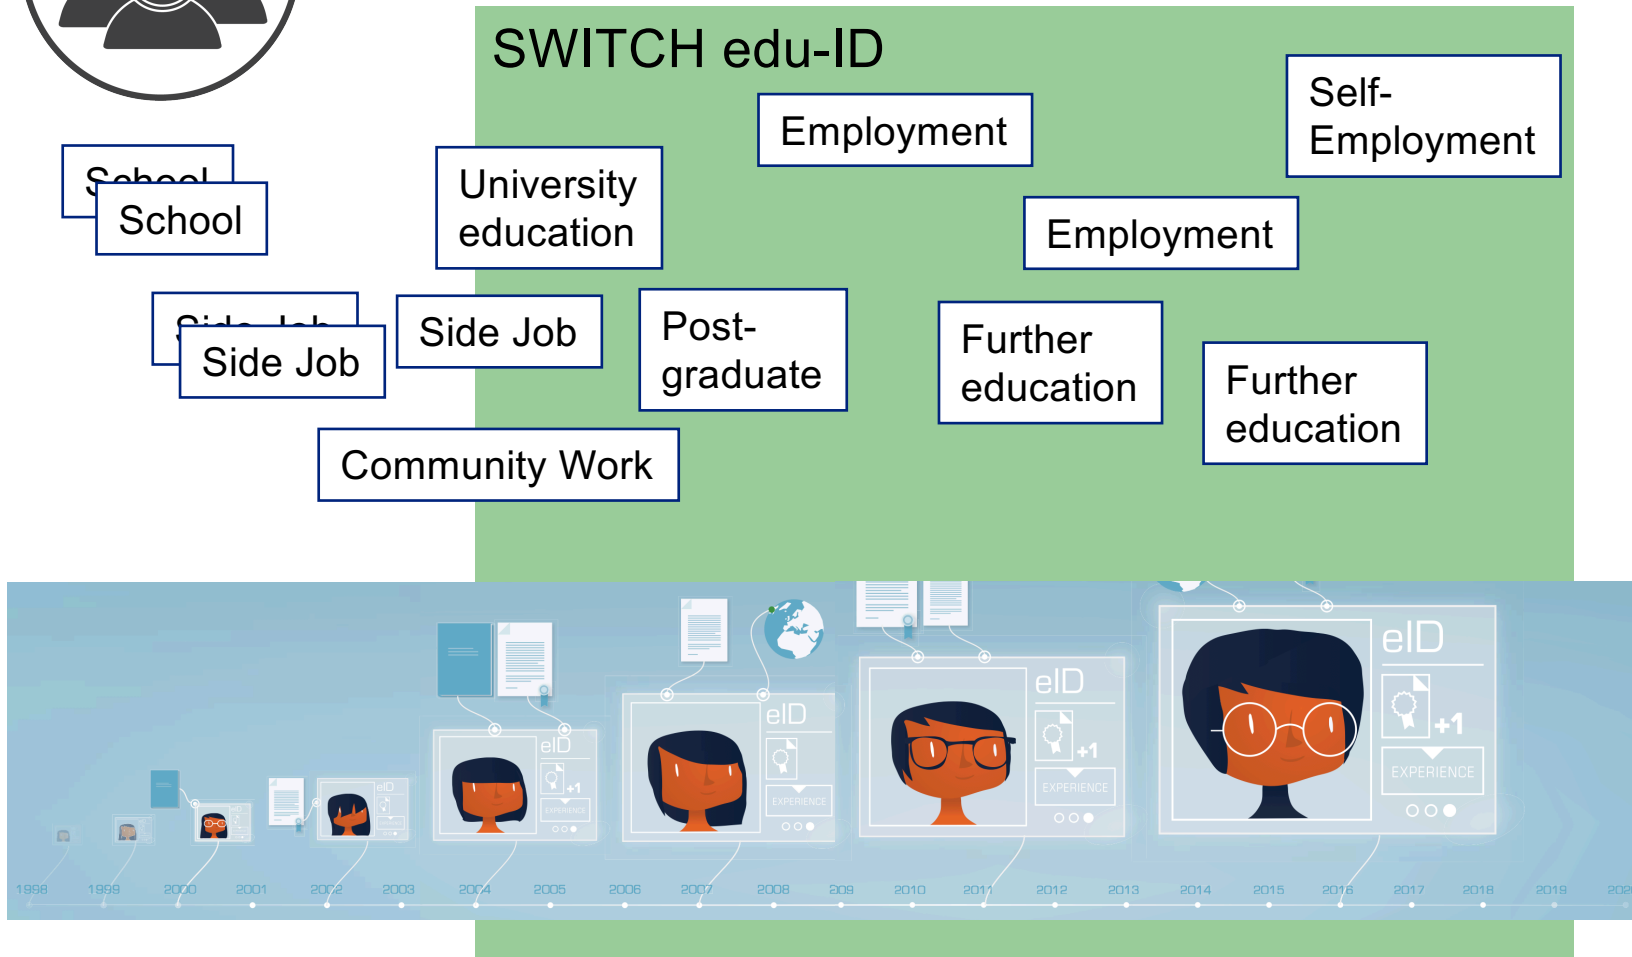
SWITCH edu-ID

School
School

University education

Employment

Self-Employment

Employment

Side Job
Side Job

Side Job

Post-graduate

Further education

Further education

Community Work

eID
EXPERIENCE

eID
EXPERIENCE

eID
+1
EXPERIENCE

eID
+1
EXPERIENCE

eID
+1
EXPERIENCE

eID

1998 1999 2000 2001 2002 2003 2004 2005 2006 2007 2008 2009 2010 2011 2012 2013 2014 2015 2016 2017 2018 2019 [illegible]